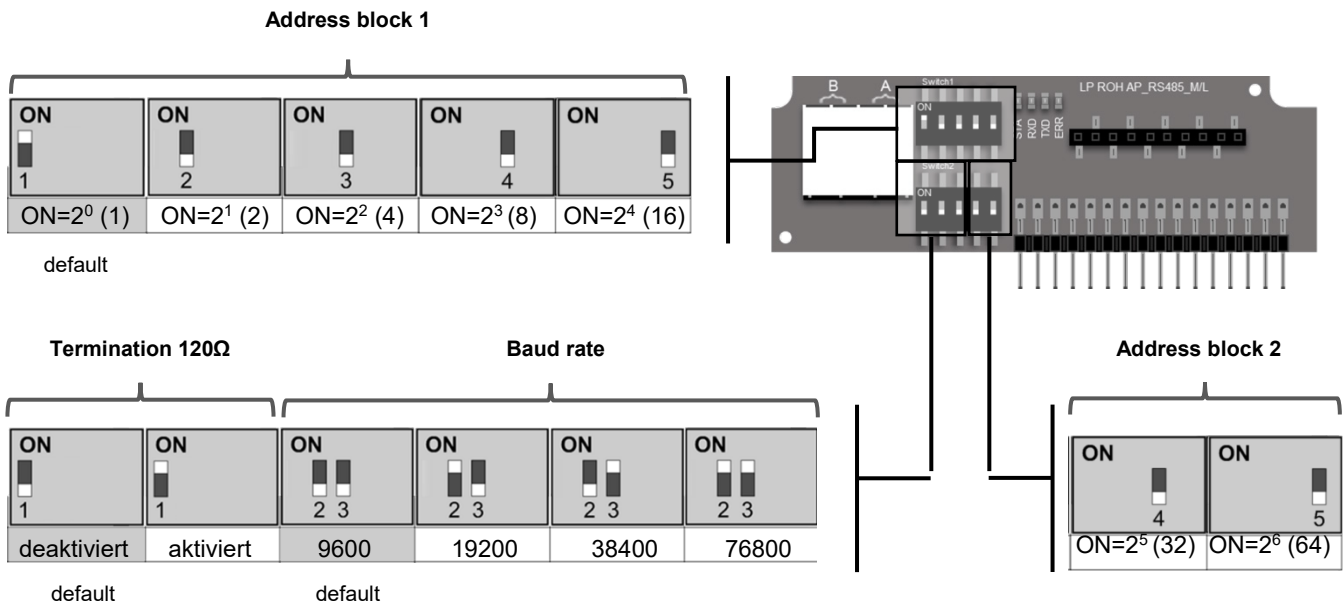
Address block 1

| ON 1 | ON 2 | ON 3 | ON 4 | ON 5 |
|---|---|---|---|---|
| ON=$2^0$ (1) | ON=$2^1$ (2) | ON=$2^2$ (4) | ON=$2^3$ (8) | ON=$2^4$ (16) |

default

B A Switch1 ON STA RXD TXD ERR LP ROH AP_RS485_M/L Switch2 ON

Termination 120Ω

Baud rate

| ON 1 | ON 1 | ON 2 3 | ON 2 3 | ON 2 3 | ON 2 3 |
|---|---|---|---|---|---|
| deaktiviert | aktiviert | 9600 | 19200 | 38400 | 76800 |

default

default

Address block 2

| ON 4 | ON 5 |
|---|---|
| ON=$2^5$ (32) | ON=$2^6$ (64) |